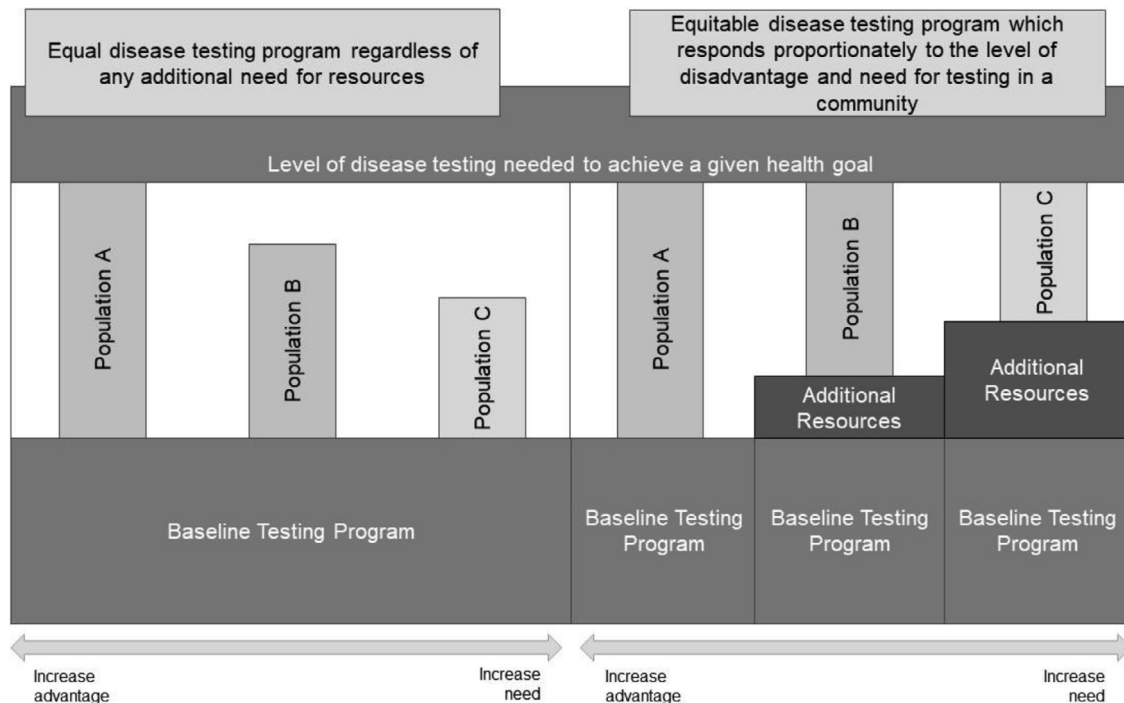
Equal disease testing program regardless of any additional need for resources

Equitable disease testing program which responds proportionately to the level of disadvantage and need for testing in a community

Level of disease testing needed to achieve a given health goal

Population A

Population B

Population C

Baseline Testing Program

Population A

Population B

Population C

Additional Resources

Additional Resources

Baseline Testing Program

Baseline Testing Program

Baseline Testing Program

Increase advantage

Increase need

Increase advantage

Increase need